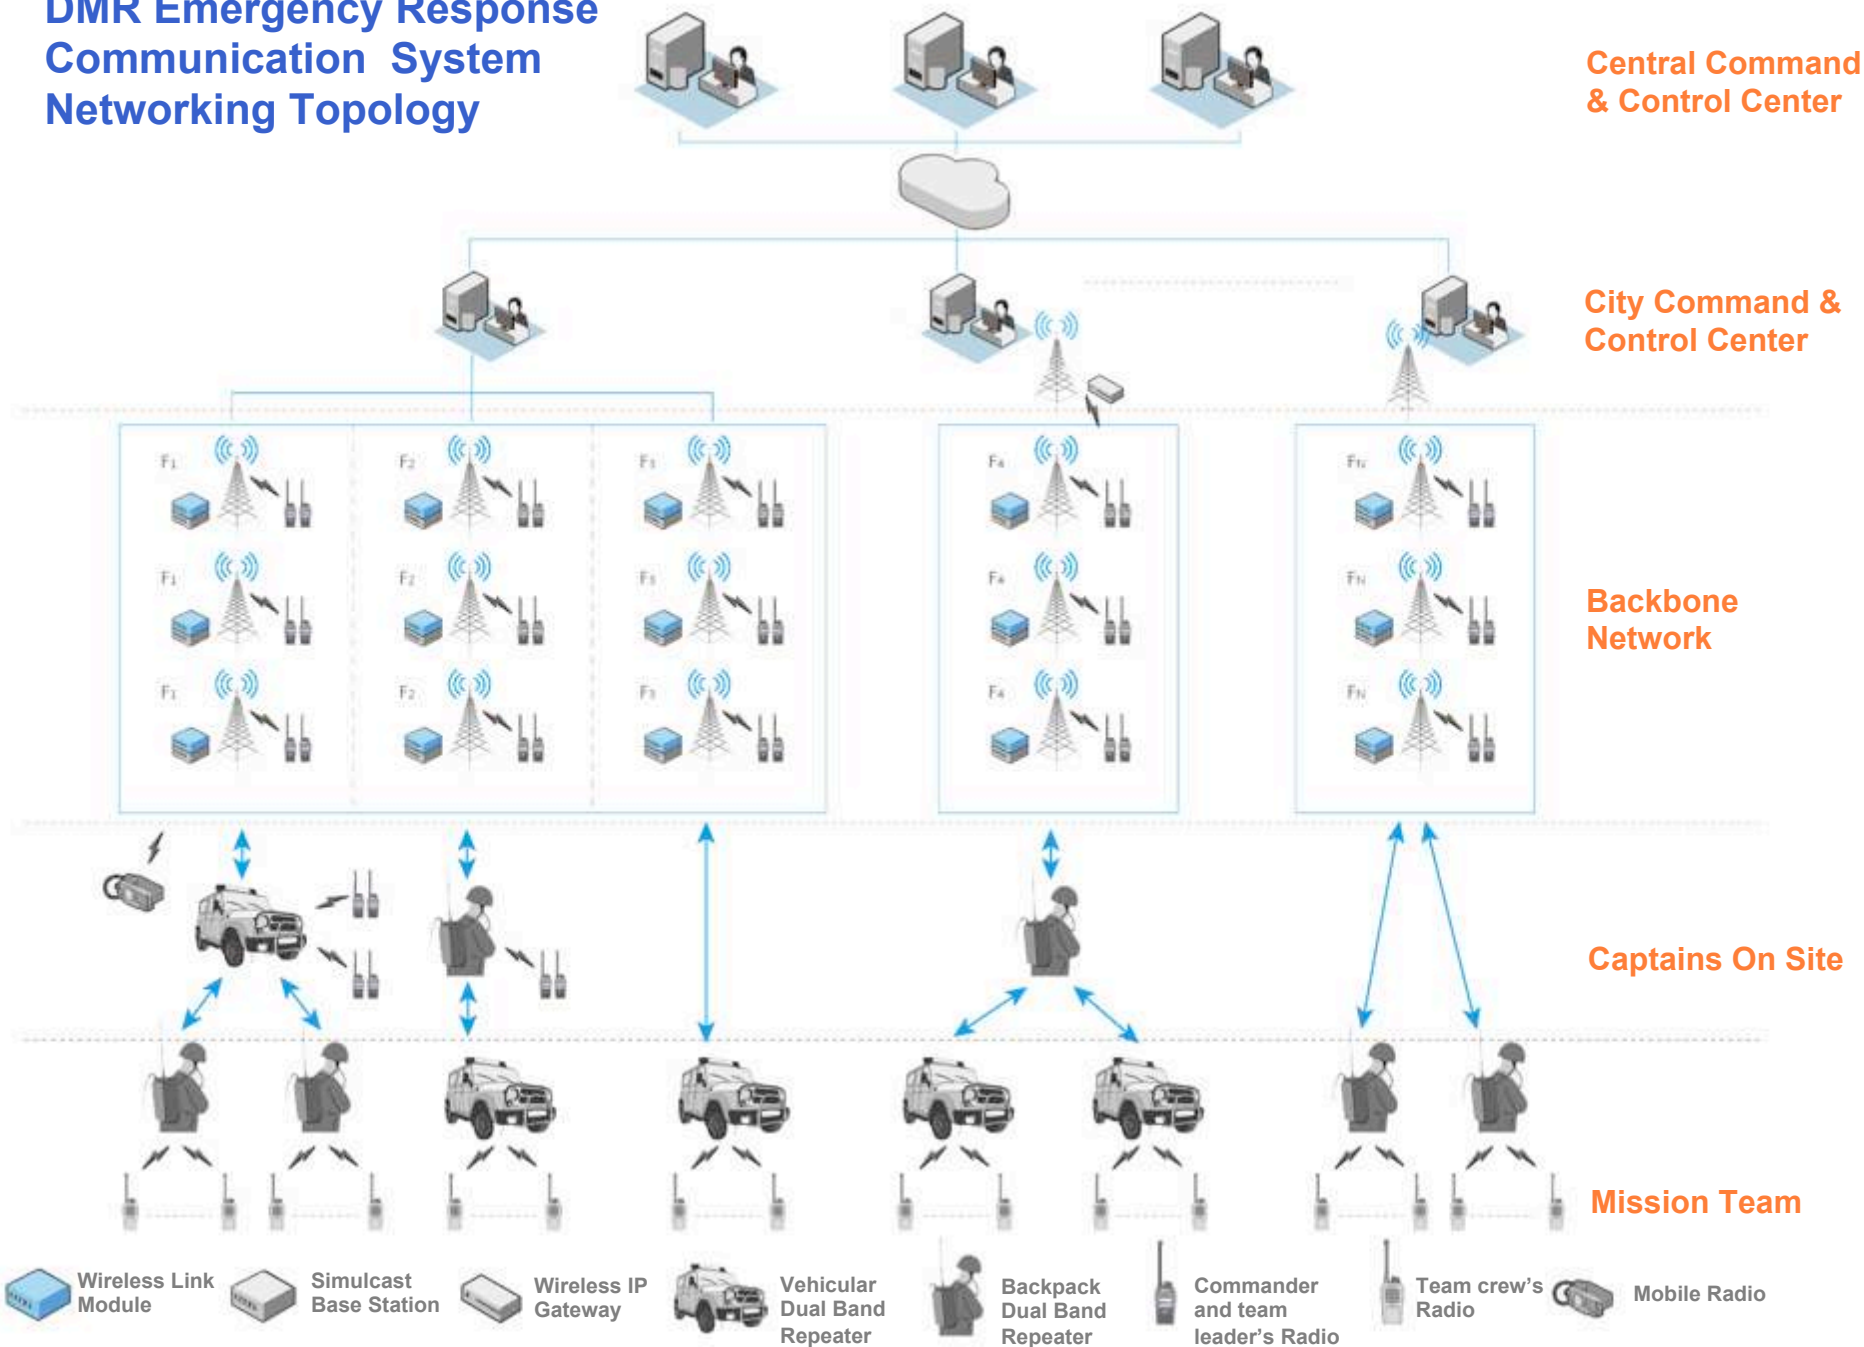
DMR Emergency Response Communication System Networking Topology

Central Command & Control Center

City Command & Control Center

F1 F2 F3 F4 FN
F1 F2 F3 F4 FN
F1 F2 F3 F4 FN

Backbone Network

Captains On Site

Mission Team

Wireless Link Module

Simulcast Base Station

Wireless IP Gateway

Vehicular Dual Band Repeater

Backpack Dual Band Repeater

Commander and team leader's Radio

Team crew's Radio

Mobile Radio